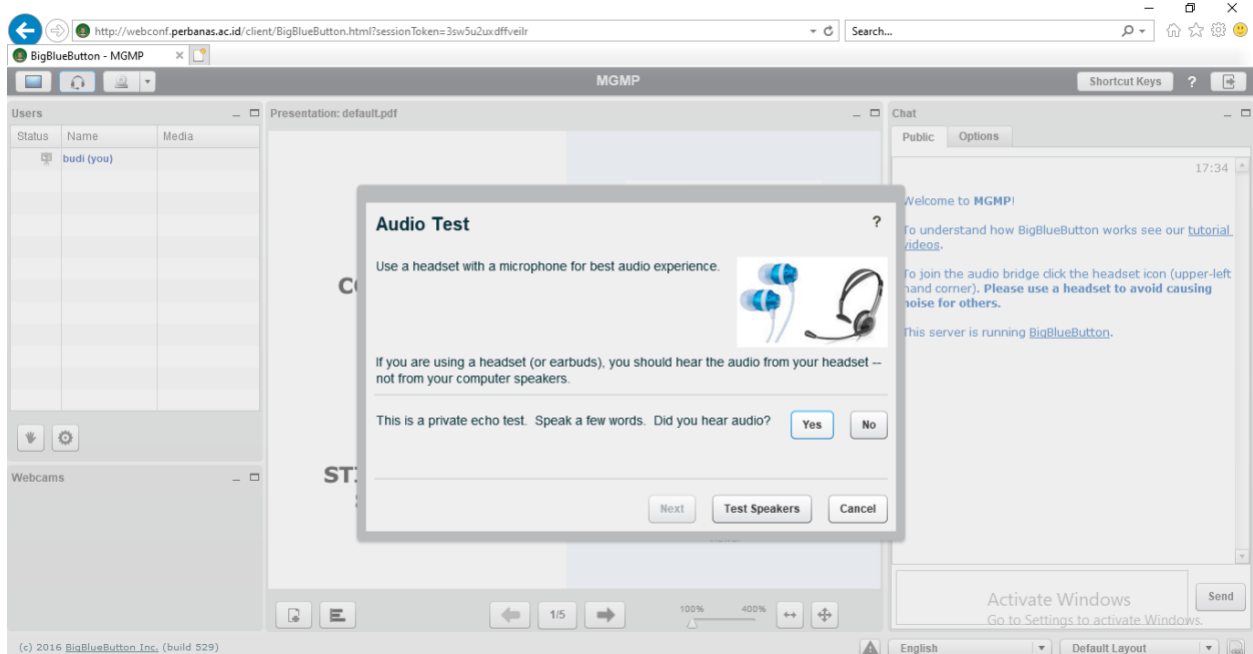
http://webconf.perbanas.ac.id/client/BigBlueButton.html?sessionToken=3sw5u2uxdffveilr
Search...
BigBlueButton - MGMP
MGMP
Shortcut Keys ?

Users
Status Name Media
budi (you)

Webcams

Presentation: default.pdf
CC
ST

Audio Test ?
Use a headset with a microphone for best audio experience.
If you are using a headset (or earbuds), you should hear the audio from your headset -- not from your computer speakers.
This is a private echo test. Speak a few words. Did you hear audio? Yes No
Next Test Speakers Cancel

1/5
100% 400%

Chat
Public Options
17:34
Welcome to MGMP!
To understand how BigBlueButton works see our tutorial videos.
To join the audio bridge click the headset icon (upper-left hand corner). Please use a headset to avoid causing noise for others.
This server is running BigBlueButton.
Activate Windows
Go to Settings to activate Windows.
Send

(c) 2016 BigBlueButton Inc. (build 529)
English
Default Layout